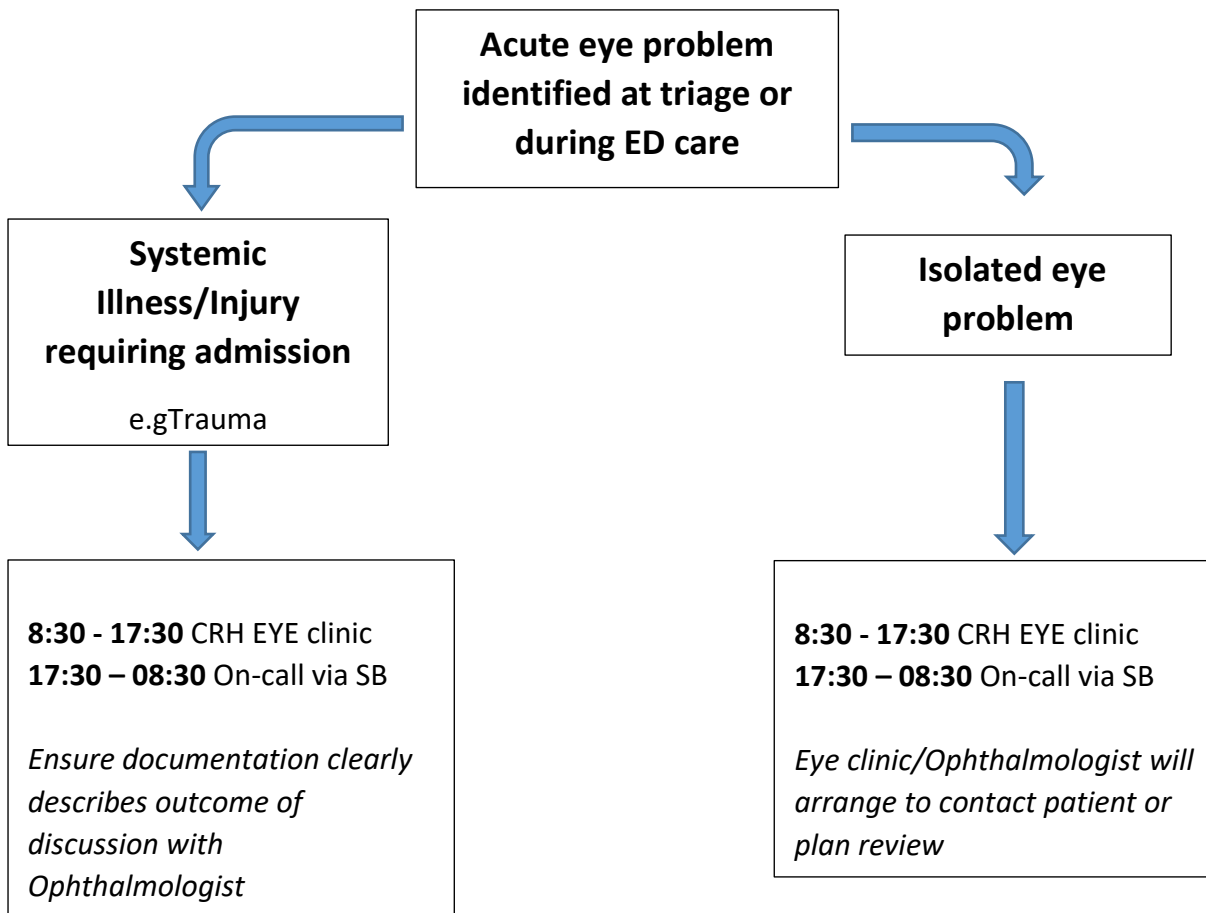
Acute eye problem identified at triage or during ED care

Systemic Illness/Injury requiring admission

e.gTrauma

Isolated eye problem

8:30 - 17:30 CRH EYE clinic
17:30 – 08:30 On-call via SB

Ensure documentation clearly describes outcome of discussion with Ophthalmologist

8:30 - 17:30 CRH EYE clinic
17:30 – 08:30 On-call via SB

Eye clinic/Ophthalmologist will arrange to contact patient or plan review